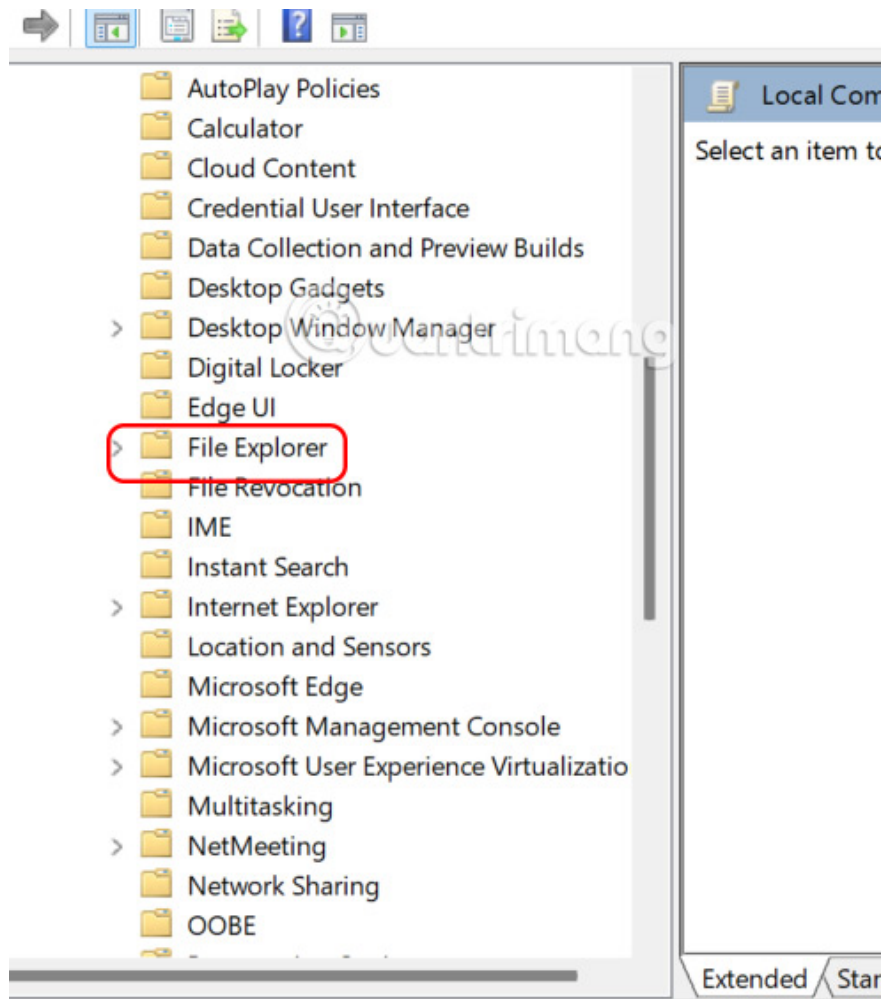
AutoPlay Policies
Calculator
Cloud Content
Credential User Interface
Data Collection and Preview Builds
Desktop Gadgets
Desktop Window Manager
Digital Locker
Edge UI
File Explorer
File Revocation
IME
Instant Search
Internet Explorer
Location and Sensors
Microsoft Edge
Microsoft Management Console
Microsoft User Experience Virtualizatio
Multitasking
NetMeeting
Network Sharing
OOBE
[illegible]

Local Com
Select an item to

Extended
Star

@quantrimang